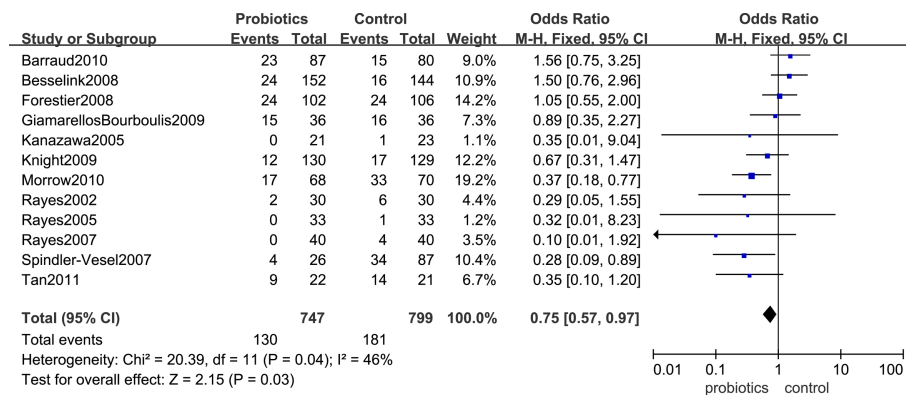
| Study or Subgroup | Probiotics Events | Probiotics Total | Control Events | Control Total | Weight | Odds Ratio M-H, Fixed, 95% CI |
|---|---|---|---|---|---|---|
| Barraud2010 | 23 | 87 | 15 | 80 | 9.0% | 1.56 [0.75, 3.25] |
| Besselink2008 | 24 | 152 | 16 | 144 | 10.9% | 1.50 [0.76, 2.96] |
| Forestier2008 | 24 | 102 | 24 | 106 | 14.2% | 1.05 [0.55, 2.00] |
| GiamarellosBourboulis2009 | 15 | 36 | 16 | 36 | 7.3% | 0.89 [0.35, 2.27] |
| Kanazawa2005 | 0 | 21 | 1 | 23 | 1.1% | 0.35 [0.01, 9.04] |
| Knight2009 | 12 | 130 | 17 | 129 | 12.2% | 0.67 [0.31, 1.47] |
| Morrow2010 | 17 | 68 | 33 | 70 | 19.2% | 0.37 [0.18, 0.77] |
| Rayes2002 | 2 | 30 | 6 | 30 | 4.4% | 0.29 [0.05, 1.55] |
| Rayes2005 | 0 | 33 | 1 | 33 | 1.2% | 0.32 [0.01, 8.23] |
| Rayes2007 | 0 | 40 | 4 | 40 | 3.5% | 0.10 [0.01, 1.92] |
| Spindler-Vesel2007 | 4 | 26 | 34 | 87 | 10.4% | 0.28 [0.09, 0.89] |
| Tan2011 | 9 | 22 | 14 | 21 | 6.7% | 0.35 [0.10, 1.20] |
| Total (95% CI) | | 747 | | 799 | 100.0% | 0.75 [0.57, 0.97] |
| Total events | 130 | | 181 | | | |

Heterogeneity: Chi² = 20.39, df = 11 (P = 0.04); I² = 46%
Test for overall effect: Z = 2.15 (P = 0.03)

Odds Ratio
M-H, Fixed, 95% CI

0.01 0.1 1 10 100
probiotics control